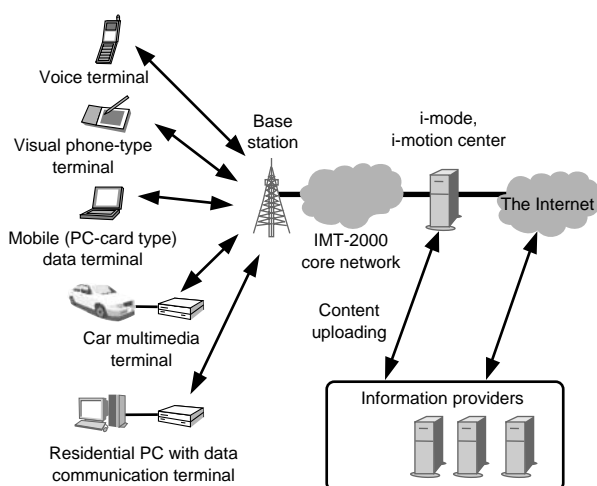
Voice terminal

Visual phone-type terminal

Mobile (PC-card type) data terminal

Car multimedia terminal

Residential PC with data communication terminal

Base station

IMT-2000 core network

i-mode, i-motion center

The Internet

Content uploading

Information providers